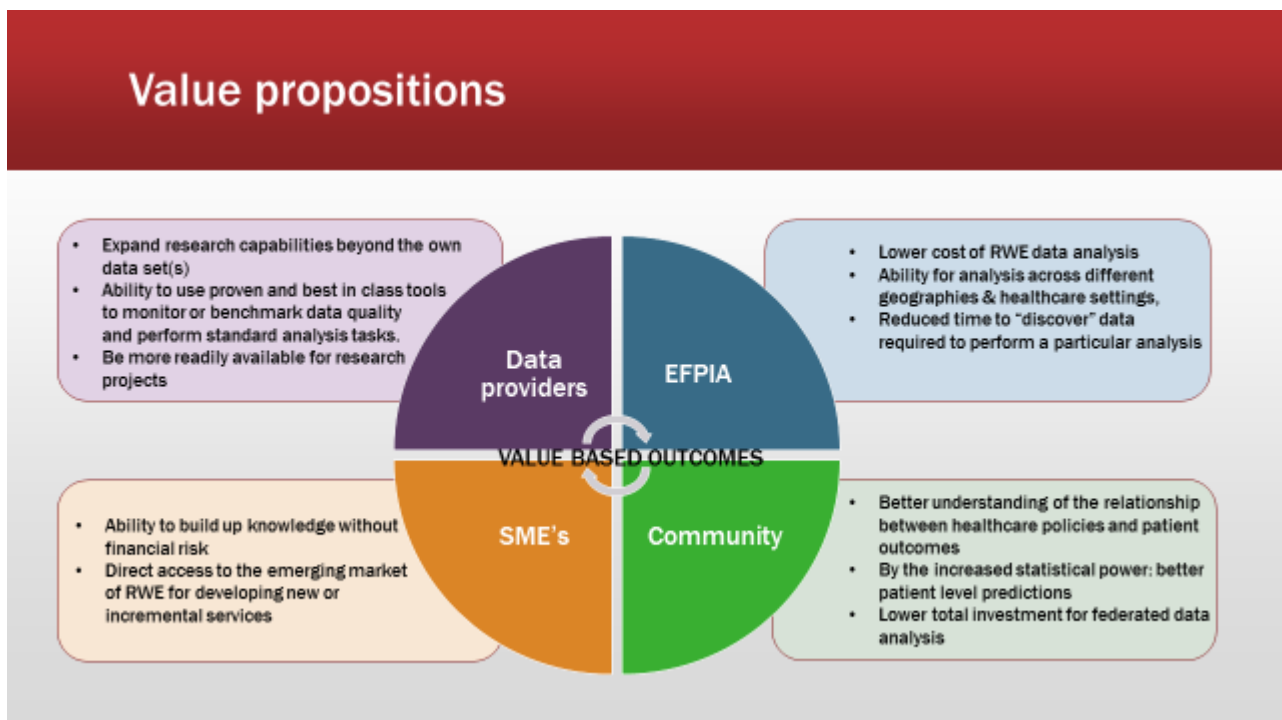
Value propositions

- Expand research capabilities beyond the own data set(s)
- Ability to use proven and best in class tools to monitor or benchmark data quality and perform standard analysis tasks.
- Be more readily available for research projects

- Lower cost of RWE data analysis
- Ability for analysis across different geographies & healthcare settings,
- Reduced time to "discover" data required to perform a particular analysis

Data providers

EFPIA

VALUE BASED OUTCOMES

SME's

Community

- Ability to build up knowledge without financial risk
- Direct access to the emerging market of RWE for developing new or incremental services

- Better understanding of the relationship between healthcare policies and patient outcomes
- By the increased statistical power: better patient level predictions
- Lower total investment for federated data analysis